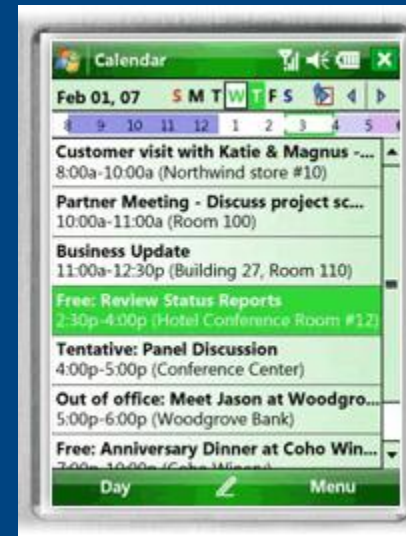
Calendar

Feb 01, 07 S M T W T F S

8 9 10 11 12 1 2 3 4 5

Customer visit with Katie & Magnus -...
8:00a-10:00a (Northwind store #10)

Partner Meeting - Discuss project sc...
10:00a-11:00a (Room 100)

Business Update
11:00a-12:30p (Building 27, Room 110)

Free: Review Status Reports
2:30p-4:00p (Hotel Conference Room #12)

Tentative: Panel Discussion
4:00p-5:00p (Conference Center)

Out of office: Meet Jason at Woodgro...
5:00p-6:00p (Woodgrove Bank)

Free: Anniversary Dinner at Coho Win...
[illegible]

Day Menu